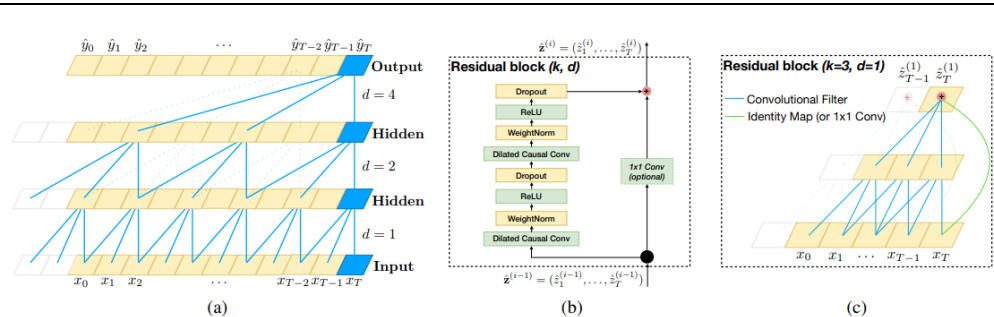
$\hat{y}_0$ $\hat{y}_1$ $\hat{y}_2$ $\cdots$ $\hat{y}_{T-2}$ $\hat{y}_{T-1}$ $\hat{y}_T$

Output

$d = 4$

Hidden

$d = 2$

Hidden

$d = 1$

Input

$x_0$ $x_1$ $x_2$ $\cdots$ $x_{T-2}$ $x_{T-1}$ $x_T$

(a)

$\hat{\mathbf{z}}^{(i)} = (\hat{z}_1^{(i)}, \dots, \hat{z}_T^{(i)})$

Residual block (k, d)

Dropout

ReLU

WeightNorm

Dilated Causal Conv

Dropout

ReLU

WeightNorm

Dilated Causal Conv

1x1 Conv (optional)

$\hat{\mathbf{z}}^{(i-1)} = (\hat{z}_1^{(i-1)}, \dots, \hat{z}_T^{(i-1)})$

(b)

Residual block (k=3, d=1)

$\hat{z}_{T-1}^{(1)}$ $\hat{z}_T^{(1)}$

Convolutional Filter

Identity Map (or 1x1 Conv)

$x_0$ $x_1$ $\dots$ $x_{T-1}$ $x_T$

(c)